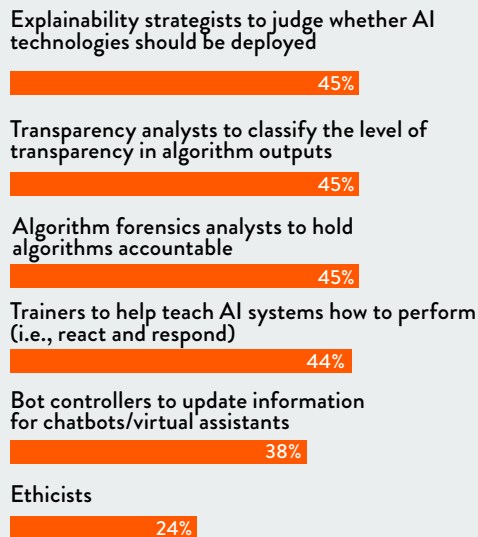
Explainability strategists to judge whether AI technologies should be deployed

45%

Transparency analysts to classify the level of transparency in algorithm outputs

45%

Algorithm forensics analysts to hold algorithms accountable

45%

Trainers to help teach AI systems how to perform (i.e., react and respond)

44%

Bot controllers to update information for chatbots/virtual assistants

38%

Ethicists

24%